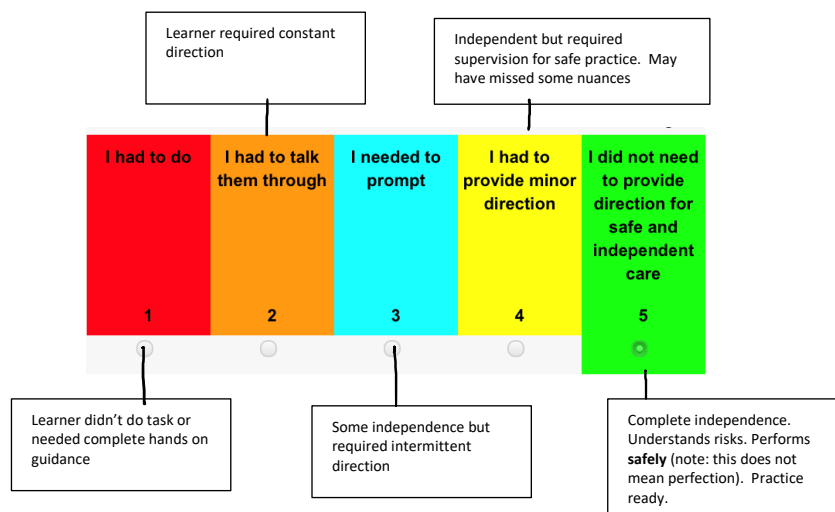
Learner required constant direction

Independent but required supervision for safe practice. May have missed some nuances

| I had to do | I had to talk them through | I needed to prompt | I had to provide minor direction | I did not need to provide direction for safe and independent care |
|---|---|---|---|---|
| 1 | 2 | 3 | 4 | 5 |

Learner didn't do task or needed complete hands on guidance

Some independence but required intermittent direction

Complete independence. Understands risks. Performs **safely** (note: this does not mean perfection). Practice ready.